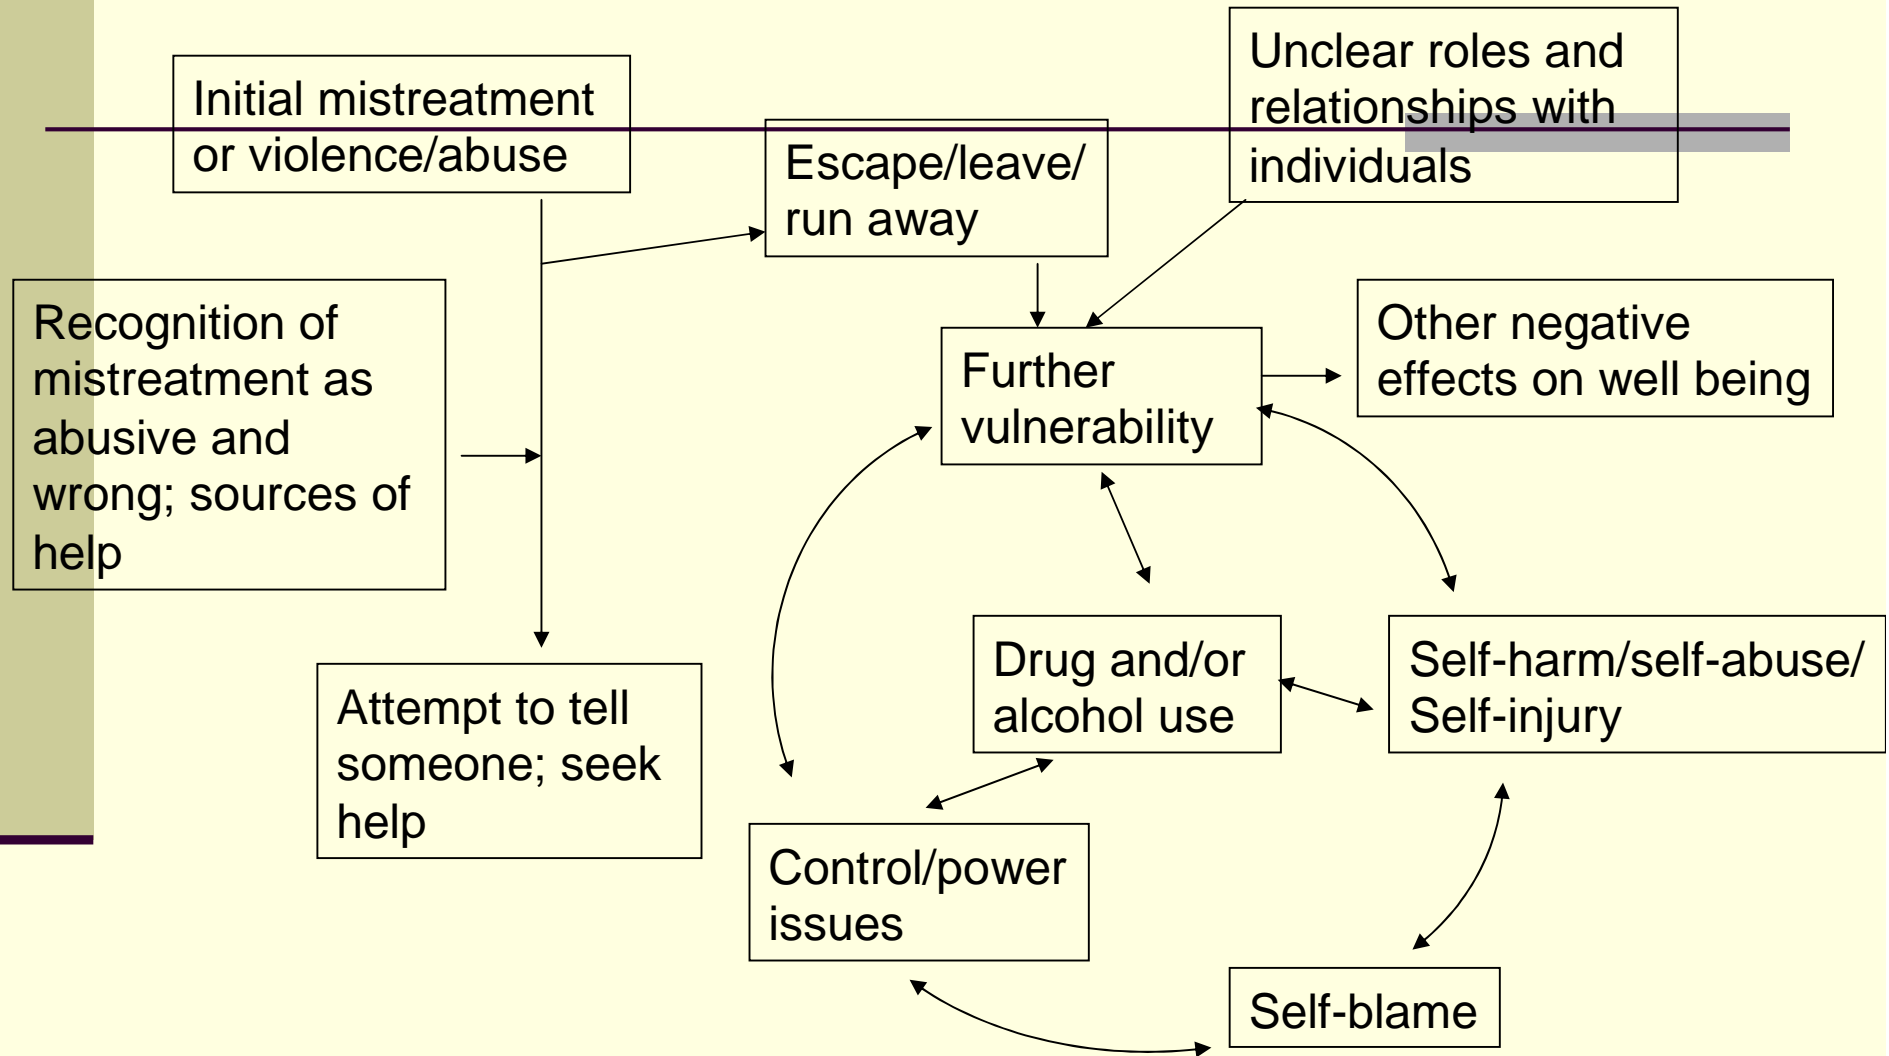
Initial mistreatment or violence/abuse

Escape/leave/ run away

Unclear roles and relationships with individuals

Recognition of mistreatment as abusive and wrong; sources of help

Further vulnerability

Other negative effects on well being

Drug and/or alcohol use

Self-harm/self-abuse/ Self-injury

Attempt to tell someone; seek help

Control/power issues

Self-blame